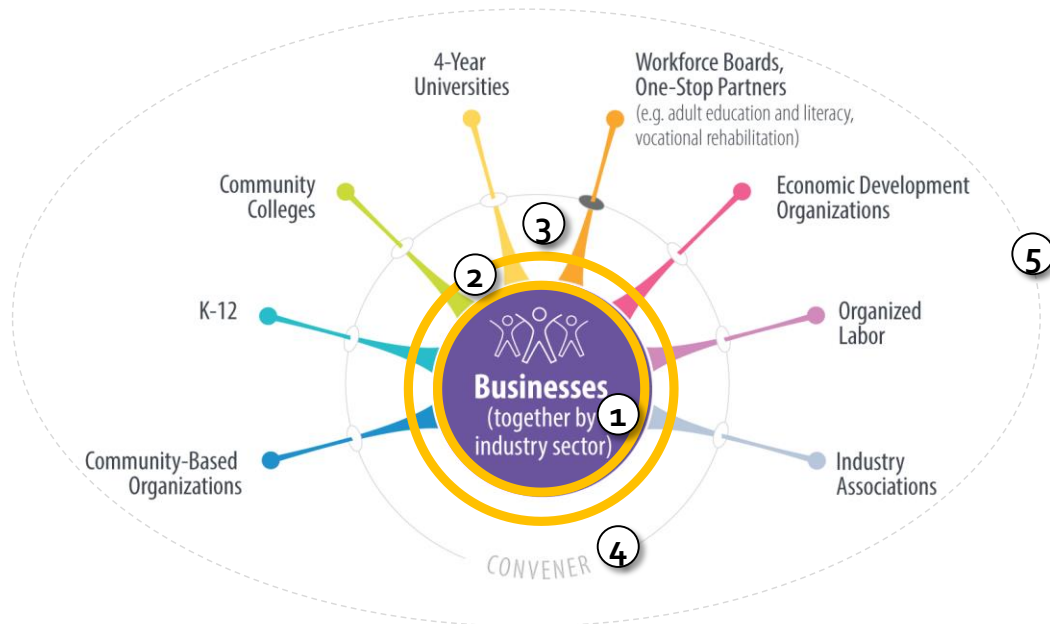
4-Year Universities

Workforce Boards, One-Stop Partners
(e.g. adult education and literacy, vocational rehabilitation)

Community Colleges

Economic Development Organizations

3

5

2

K-12

Organized Labor

Businesses
(together by industry sector)

1

Community-Based Organizations

Industry Associations

CONVENER

4